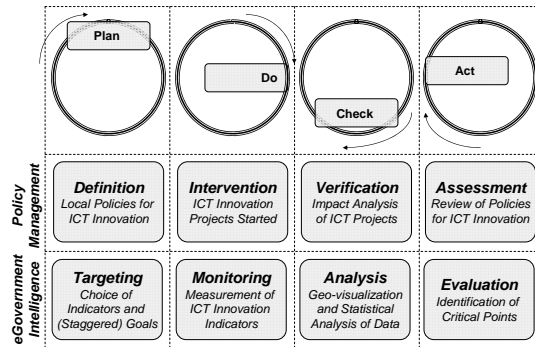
Plan

Do

Check

Act

Policy Management

Definition
Local Policies for ICT Innovation

Intervention
ICT Innovation Projects Started

Verification
Impact Analysis of ICT Projects

Assessment
Review of Policies for ICT Innovation

eGovernment Intelligence

Targeting
Choice of Indicators and (Staggered) Goals

Monitoring
Measurement of ICT Innovation Indicators

Analysis
Geo-visualization and Statistical Analysis of Data

Evaluation
Identification of Critical Points